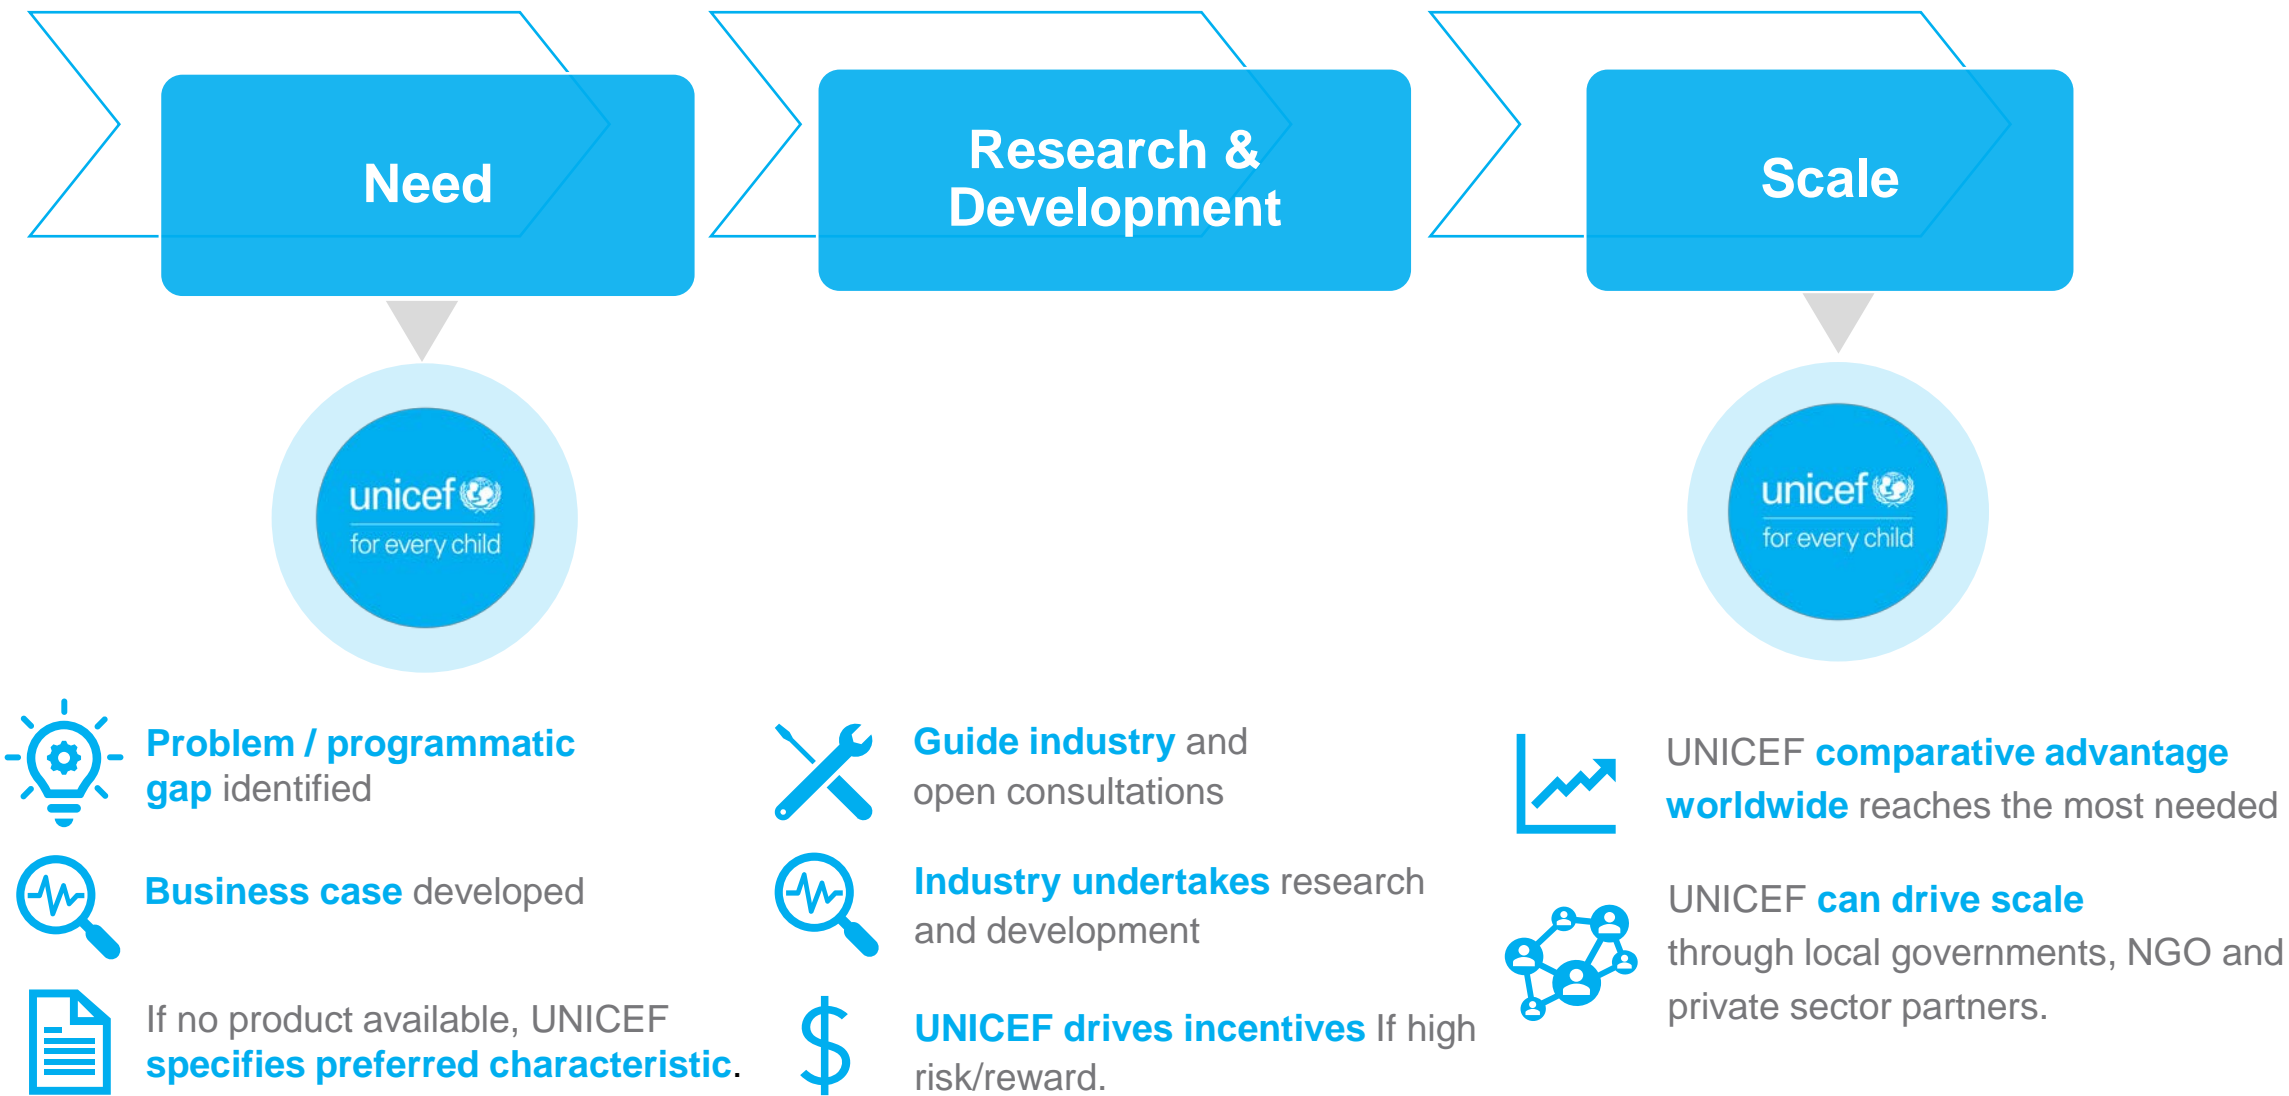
Need

Research & Development

Scale

unicef for every child

unicef for every child

Problem / programmatic gap identified

Business case developed

If no product available, UNICEF specifies preferred characteristic.

Guide industry and open consultations

Industry undertakes research and development

UNICEF drives incentives If high risk/reward.

UNICEF comparative advantage worldwide reaches the most needed

UNICEF can drive scale through local governments, NGO and private sector partners.